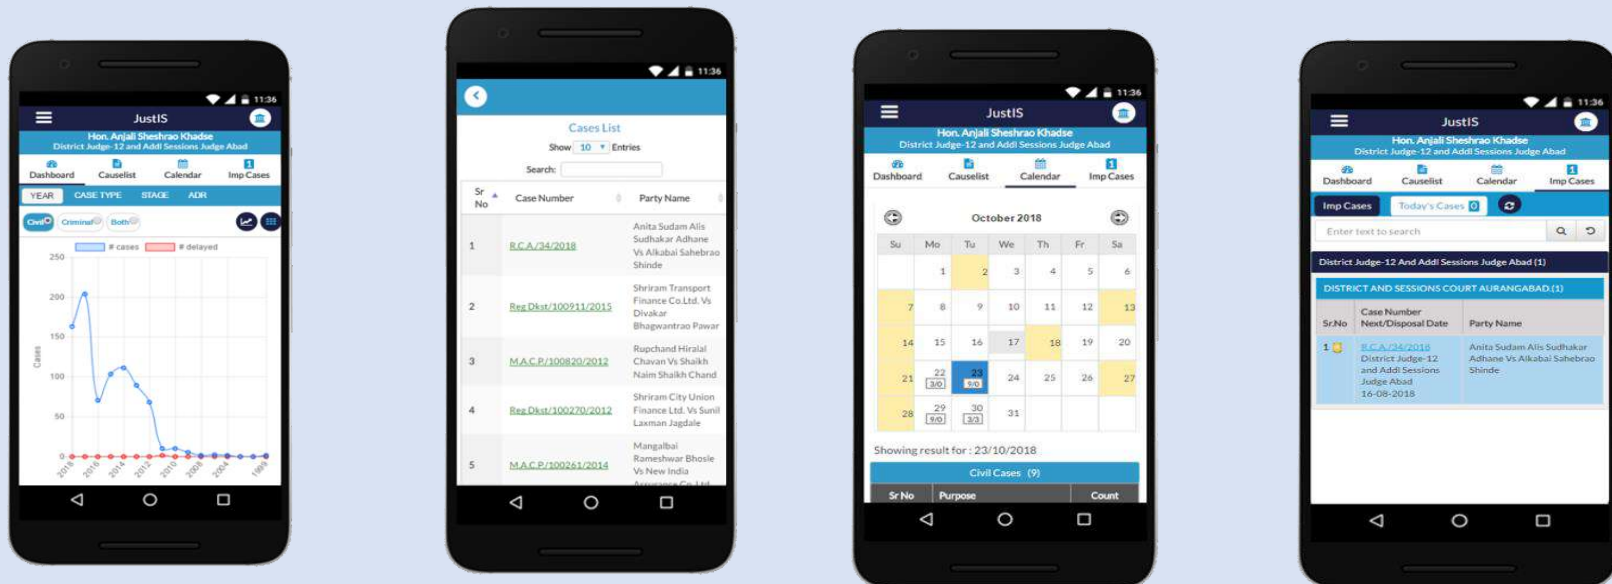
11:36

JustIS

Hon. Anjali Sheshrao Khadse
District Judge-12 and Addl Sessions Judge Abad

Dashboard Causelist Calendar Imp Cases

YEAR CASE TYPE STAGE ADR

Civil Criminal Both

# cases # delayed

250
200
150
100
50
0

Cases

2018 2016 2014 2012 2010 2008 2004 1999

11:36

Cases List

Show 10 Entries

Search:

| Sr No | Case Number | Party Name |
|---|---|---|
| 1 | R.C.A./34/2018 | Anita Sudam Alis Sudhakar Adhane Vs Alkabai Sahebrao Shinde |
| 2 | Reg.Dkst/100911/2015 | Shriram Transport Finance Co.Ltd. Vs Divakar Bhagwantrao Pawar |
| 3 | M.A.C.P./100820/2012 | Rupchand Hiralal Chavan Vs Shaikh Naim Shaikh Chand |
| 4 | Reg.Dkst/100270/2012 | Shriram City Union Finance Ltd. Vs Sunil Laxman Jagdale |
| 5 | M.A.C.P./100261/2014 | Mangalbai Rameshwar Bhosle Vs New India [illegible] |

11:36

JustIS

Hon. Anjali Sheshrao Khadse
District Judge-12 and Addl Sessions Judge Abad

Dashboard Causelist Calendar Imp Cases

October 2018

| Su | Mo | Tu | We | Th | Fr | Sa |
|---|---|---|---|---|---|---|
| | 1 | 2 | 3 | 4 | 5 | 6 |
| 7 | 8 | 9 | 10 | 11 | 12 | 13 |
| 14 | 15 | 16 | 17 | 18 | 19 | 20 |
| 21 | 22 3/0 | 23 9/0 | 24 | 25 | 26 | 27 |
| 28 | 29 9/0 | 30 3/3 | 31 | | | |

Showing result for : 23/10/2018

Civil Cases (9)

Sr No Purpose Count

11:36

JustIS

Hon. Anjali Sheshrao Khadse
District Judge-12 and Addl Sessions Judge Abad

Dashboard Causelist Calendar Imp Cases

Imp Cases Today's Cases 0

Enter text to search

District Judge-12 And Addl Sessions Judge Abad (1)

DISTRICT AND SESSIONS COURT AURANGABAD.(1)

| Sr.No | Case Number Next/Disposal Date | Party Name |
|---|---|---|
| 1 | R.C.A./34/2018 District Judge-12 and Addl Sessions Judge Abad 16-08-2018 | Anita Sudam Alis Sudhakar Adhane Vs Alkabai Sahebrao Shinde |